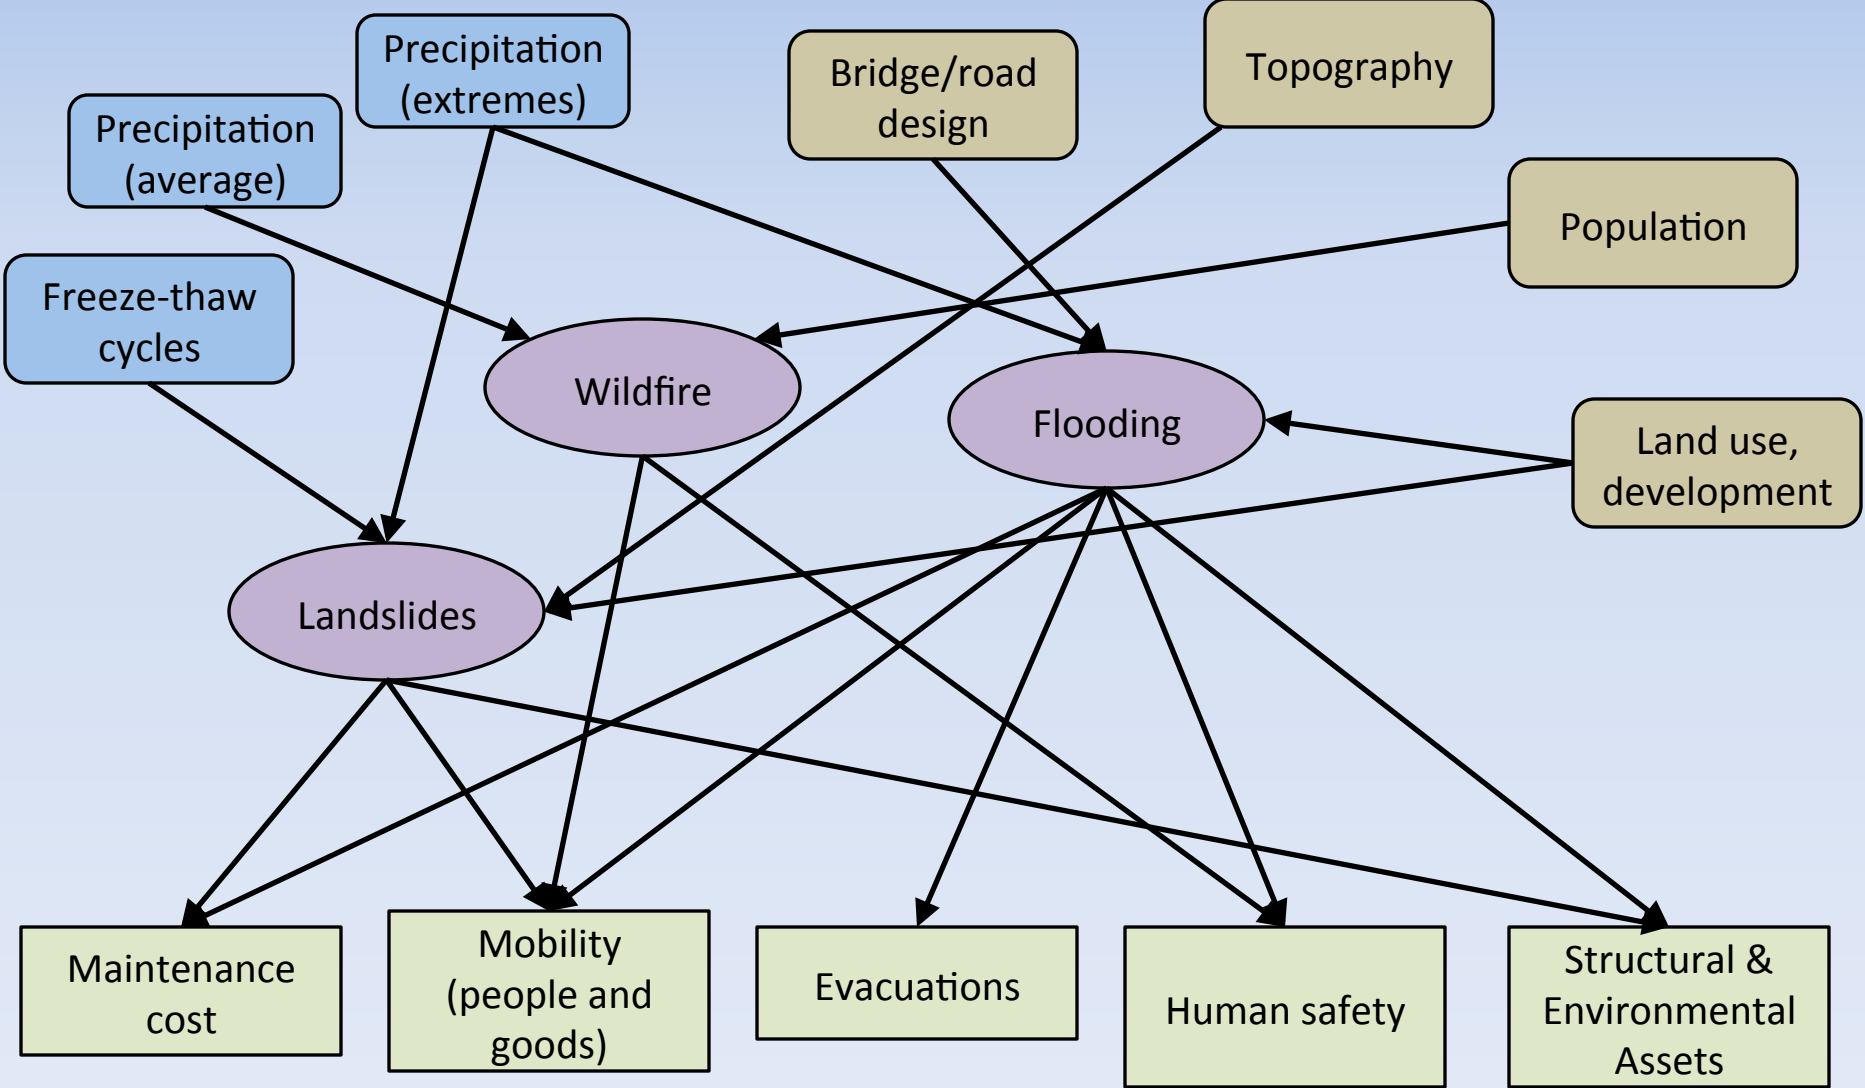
Precipitation (extremes)

Bridge/road design

Topography

Precipitation (average)

Population

Freeze-thaw cycles

Wildfire

Flooding

Land use, development

Landslides

Maintenance cost

Mobility (people and goods)

Evacuations

Human safety

Structural & Environmental Assets